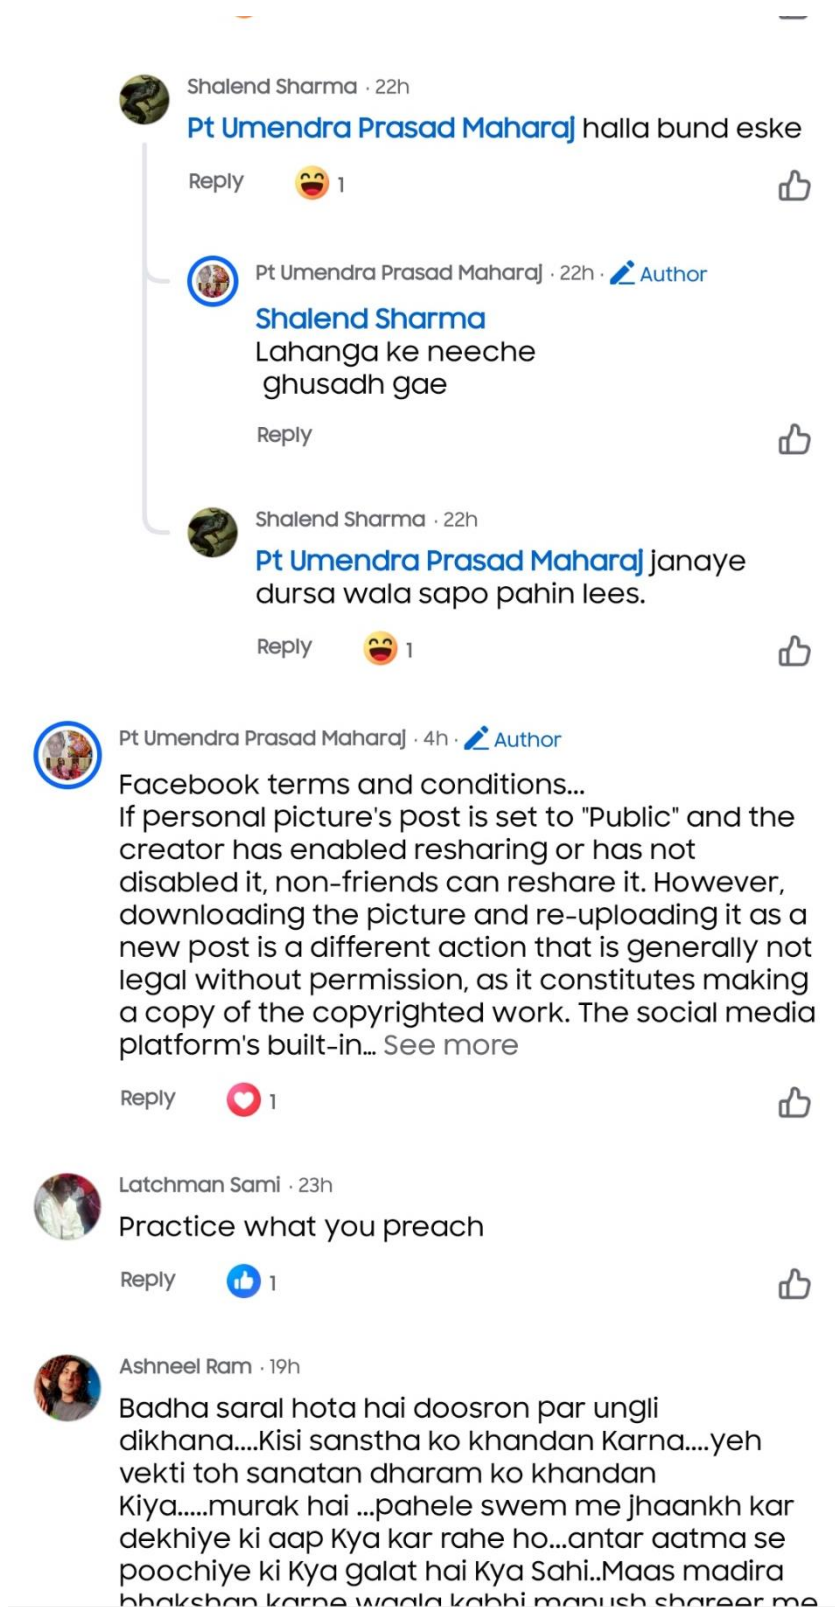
Shalend Sharma · 22h
Pt Umendra Prasad Maharaj halla bund eske

Reply 1

Pt Umendra Prasad Maharaj · 22h · Author
Shalend Sharma
Lahanga ke neeche
ghusadh gae

Reply

Shalend Sharma · 22h
Pt Umendra Prasad Maharaj janaye dursa wala sapo pahin lees.

Reply 1

Pt Umendra Prasad Maharaj · 4h · Author
Facebook terms and conditions...
If personal picture's post is set to "Public" and the creator has enabled resharing or has not disabled it, non-friends can reshare it. However, downloading the picture and re-uploading it as a new post is a different action that is generally not legal without permission, as it constitutes making a copy of the copyrighted work. The social media platform's built-in... See more

Reply 1

Latchman Sami · 23h
Practice what you preach

Reply 1

Ashneel Ram · 19h
Badha saral hota hai doosron par ungli dikhana....Kisi sanstha ko khandan Karna....yeh vekti toh sanatan dharam ko khandan Kiya.....murak hai ...pahele swem me jhaankh kar dekhiye ki aap Kya kar rahe ho...antar aatma se poochiye ki Kya galat hai Kya Sahi..Maas madira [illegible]